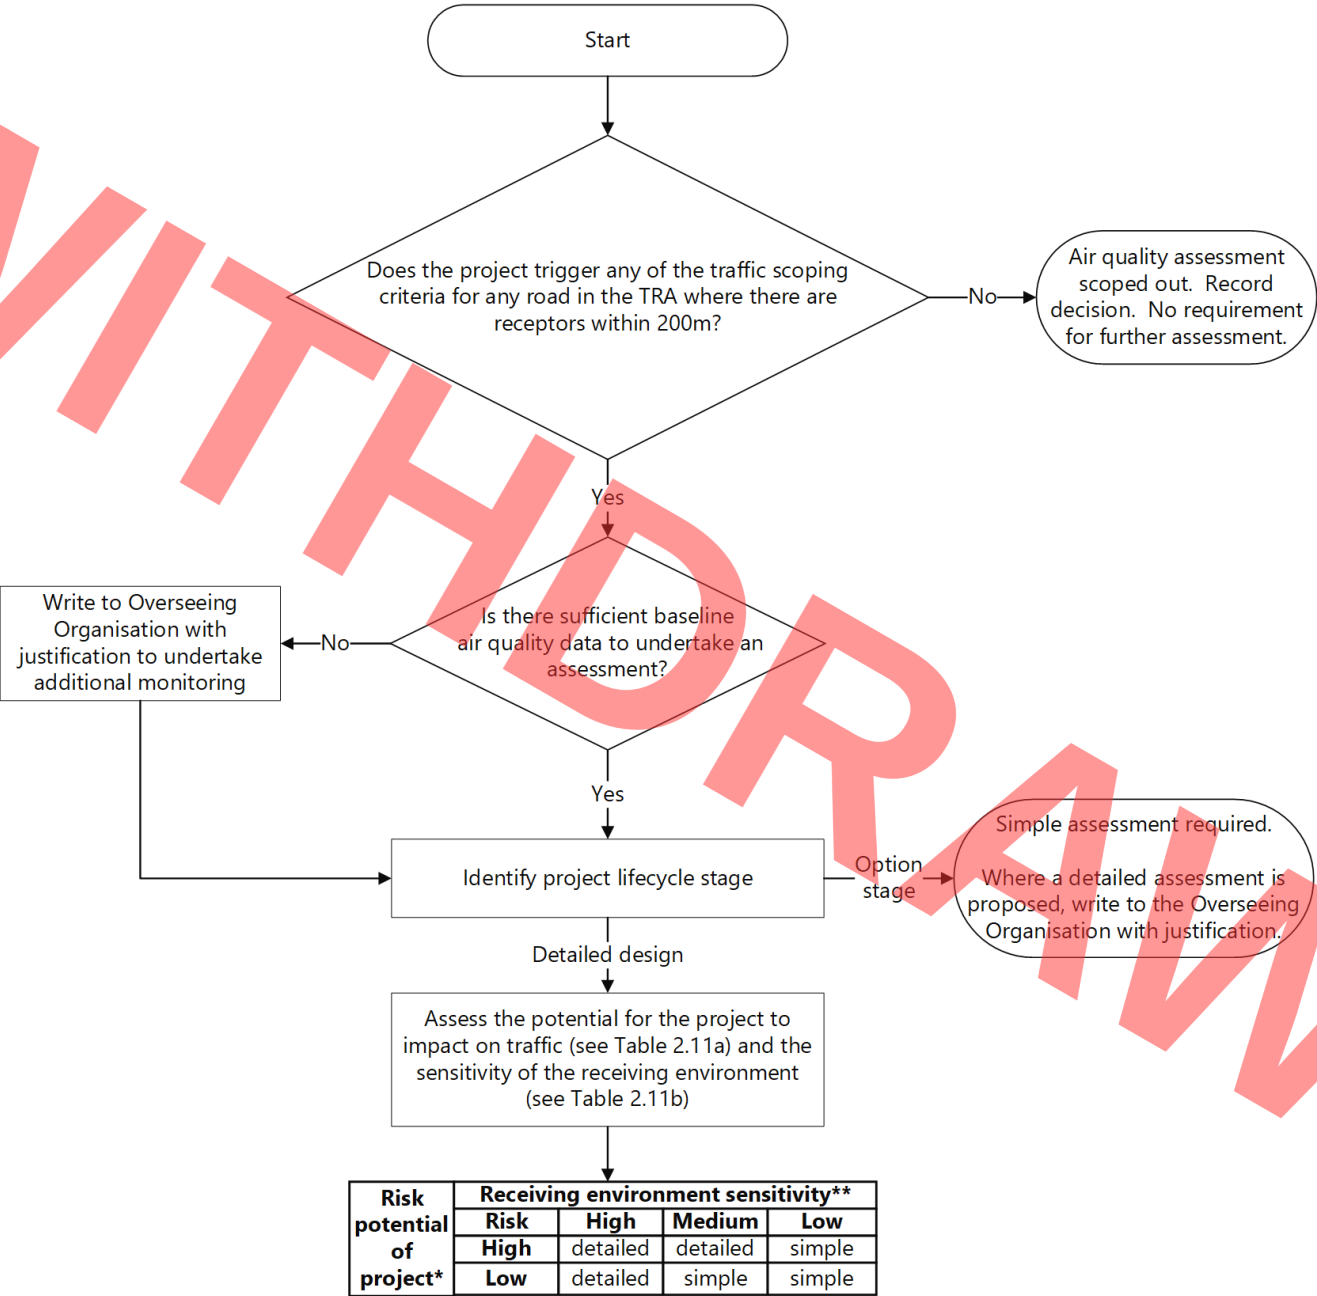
Start

Does the project trigger any of the traffic scoping criteria for any road in the TRA where there are receptors within 200m?

No

Air quality assessment scoped out. Record decision. No requirement for further assessment.

Yes

Is there sufficient baseline air quality data to undertake an assessment?

No

Write to Overseeing Organisation with justification to undertake additional monitoring

Yes

Identify project lifecycle stage

Option stage

Simple assessment required.

Where a detailed assessment is proposed, write to the Overseeing Organisation with justification.

Detailed design

Assess the potential for the project to impact on traffic (see Table 2.11a) and the sensitivity of the receiving environment (see Table 2.11b)

| Risk potential of project* | Receiving environment sensitivity** | | | |
|---|---|---|---|---|
| | Risk | High | Medium | Low |
| | High | detailed | detailed | simple |
| | Low | detailed | simple | simple |

WITHDRAWN